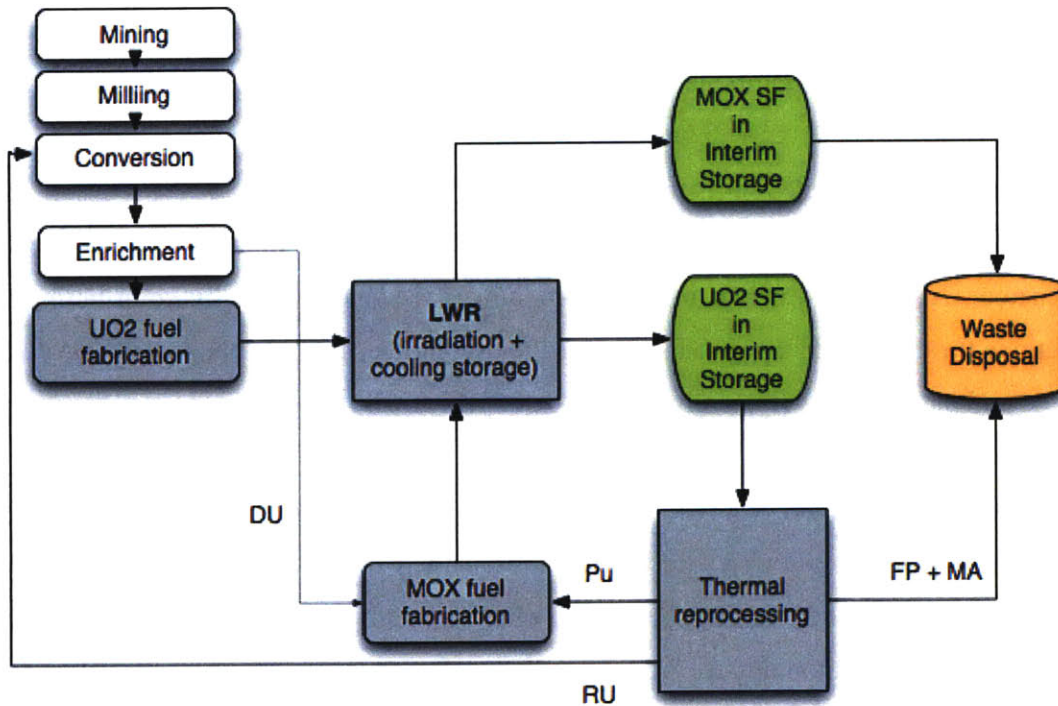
Mining

Milling

Conversion

Enrichment

UO2 fuel fabrication

LWR (irradiation + cooling storage)

MOX SF in Interim Storage

UO2 SF in Interim Storage

Waste Disposal

DU

MOX fuel fabrication

Pu

Thermal reprocessing

FP + MA

RU